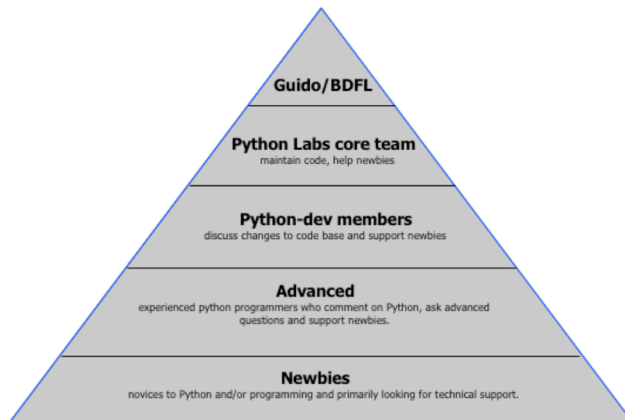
Guido/BDFL

Python Labs core team
maintain code, help newbies

Python-dev members
discuss changes to code base and support newbies

Advanced
experienced python programmers who comment on Python, ask advanced questions and support newbies.

Newbies
novices to Python and/or programming and primarily looking for technical support.